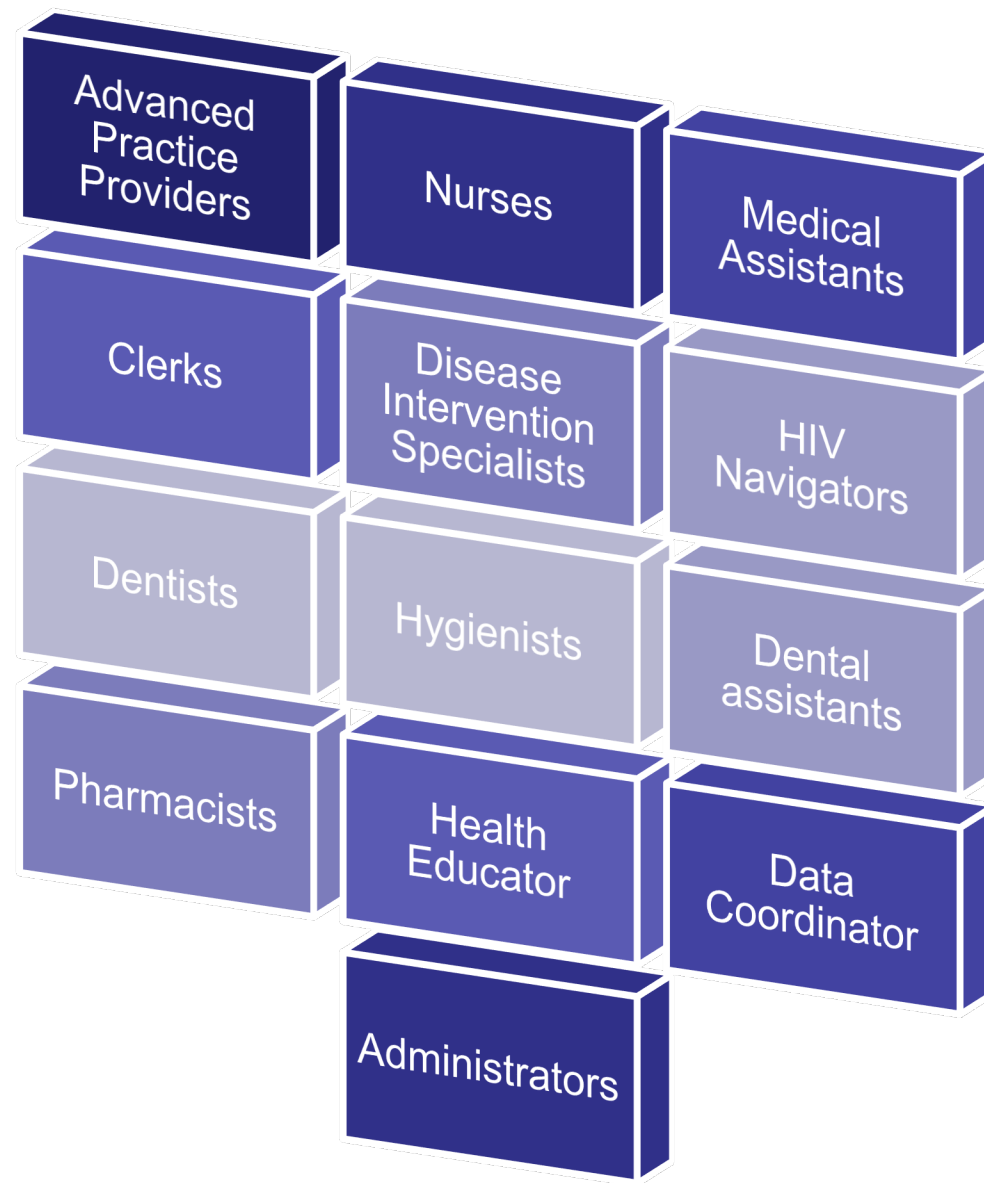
Advanced Practice Providers

Nurses

Medical Assistants

Clerks

Disease Intervention Specialists

HIV Navigators

Dentists

Hygienists

Dental assistants

Pharmacists

Health Educator

Data Coordinator

Administrators